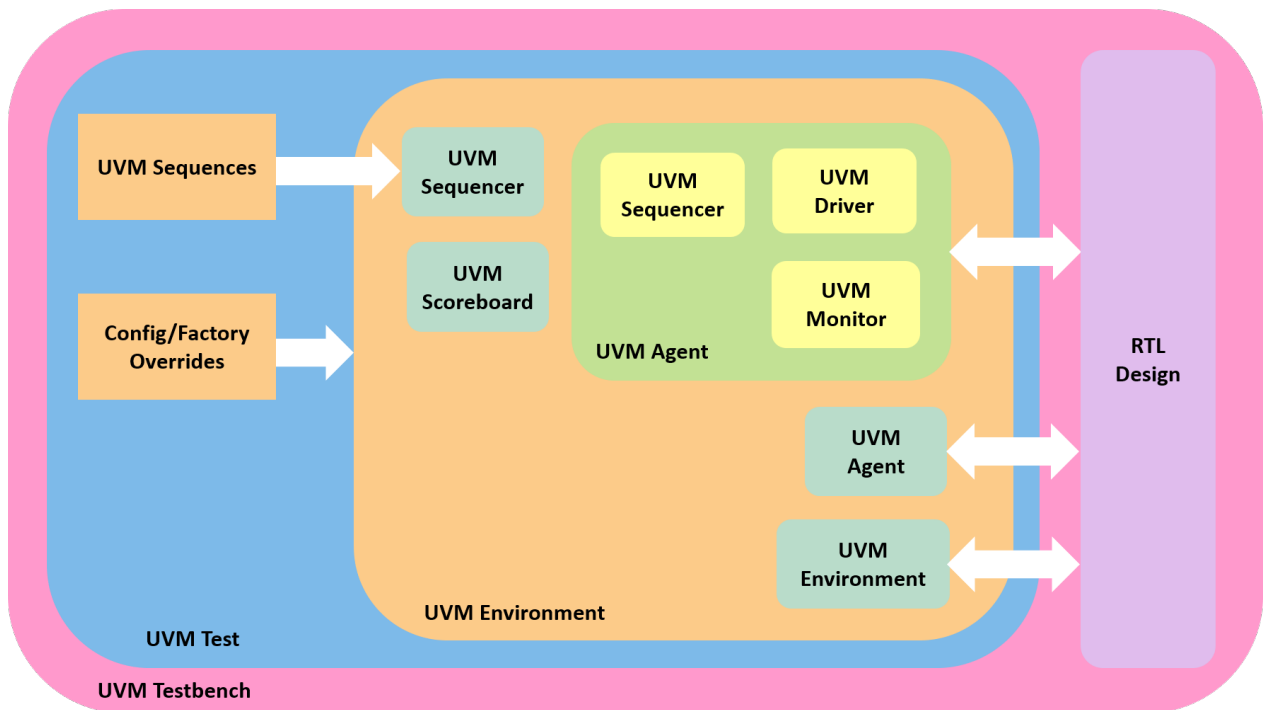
UVM Sequences

Config/Factory Overrides

UVM Sequencer

UVM Scoreboard

UVM Sequencer

UVM Driver

UVM Monitor

UVM Agent

UVM Agent

UVM Environment

UVM Environment

UVM Test

UVM Testbench

RTL Design